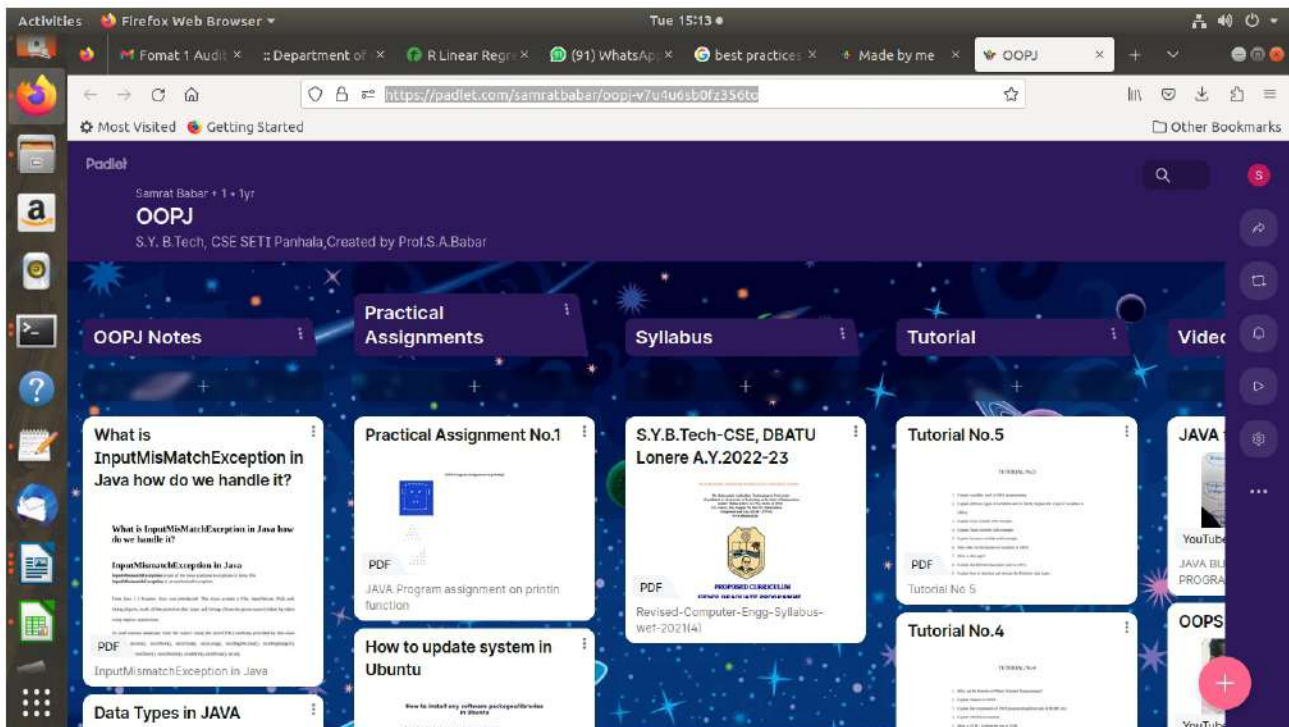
Activities Firefox Web Browser ▾ Tue 15:13 ●

Fomat 1 Audi × Department of × R Linear Regr × (91) WhatsAp × best practice × Made by me × OOPJ ×

https://padlet.com/samratbabar/oopj-v7u4u6sb0fz356tc

Most Visited Getting Started Other Bookmarks

Padlet

Samrat Babar + 1 • 1yr

OOPJ

S.Y. B.Tech, CSE SETI Panhala,Created by Prof.S.A.Babar

OOPJ Notes

Practical Assignments

Syllabus

Tutorial

Videc

What is InputMisMatchException in Java how do we handle it?

What is InputMisMatchException in Java how do we handle it?

InputMismatchException in Java

PDF

InputMismatchException in Java

Data Types in JAVA

Practical Assignment No.1

PDF

JAVA Program assignment on println function

How to update system in Ubuntu

How to install any software package/libraries in Ubuntu

S.Y.B.Tech-CSE, DBATU Lonere A.Y.2022-23

PROPOSED CURRICULUM

PDF

Revised-Computer-Engg-Syllabus-wef-2021(4)

Tutorial No.5

TUTORIAL NO.5

PDF

Tutorial No 5

Tutorial No.4

TUTORIAL NO.4

JAVA

YouTube

JAVA BU PROGRA

OOPS

YouTub